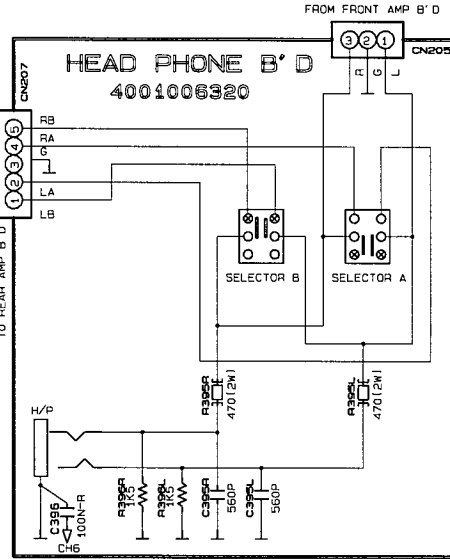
FROM FRONT AMP B'D

③②①
CN205
R G L

HEAD PHONE B'D
4001006320

CN207
⑤④③②①
RB
RA
G
LA
LB
TO REAR AMP B'D

SELECTOR B
SELECTOR A

R395R 470(2W)
R395L 470(2W)

H/P

C396 100N-R
CH6

R396R 1K5
R396L 1K5
C395R 560P
C395L 560P